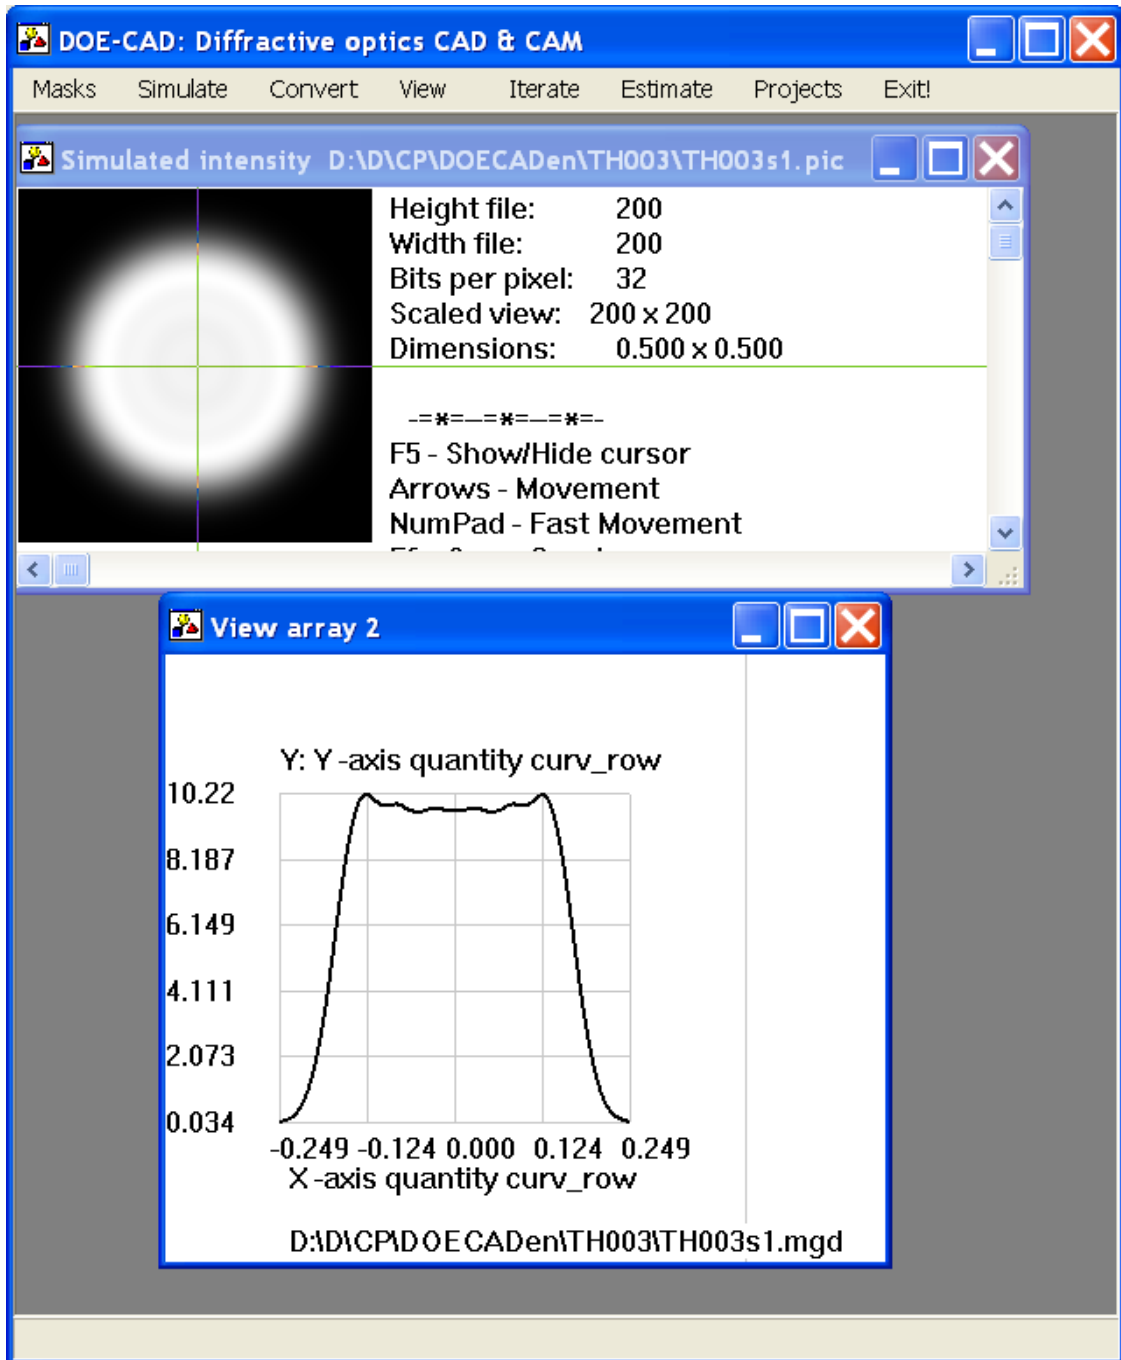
DOE-CAD: Diffractive optics CAD & CAM

Masks Simulate Convert View Iterate Estimate Projects Exit!

Simulated intensity D:\D\CP\DOECADen\TH003\TH003s1.pic

Height file: 200
Width file: 200
Bits per pixel: 32
Scaled view: 200 x 200
Dimensions: 0.500 x 0.500

-=*=-=*=-=*=-
F5 - Show/Hide cursor
Arrows - Movement
NumPad - Fast Movement
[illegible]

View array 2

Y: Y -axis quantity curv_row

10.22
8.187
6.149
4.111
2.073
0.034

-0.249 -0.124 0.000 0.124 0.249
X -axis quantity curv_row

D:\D\CP\DOECADen\TH003\TH003s1.mgd